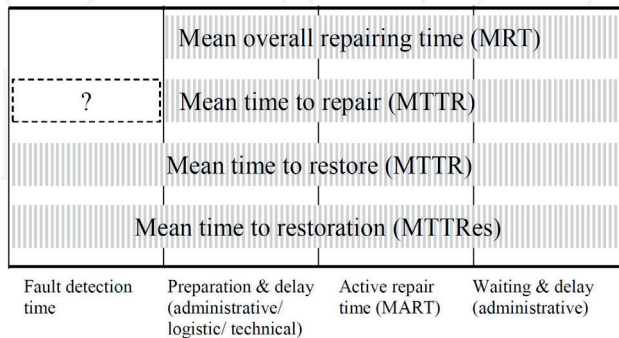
Mean overall repairing time (MRT)

?

Mean time to repair (MTTR)

Mean time to restore (MTTR)

Mean time to restoration (MTTRes)

Fault detection time

Preparation & delay (administrative/ logistic/ technical)

Active repair time (MART)

Waiting & delay (administrative)